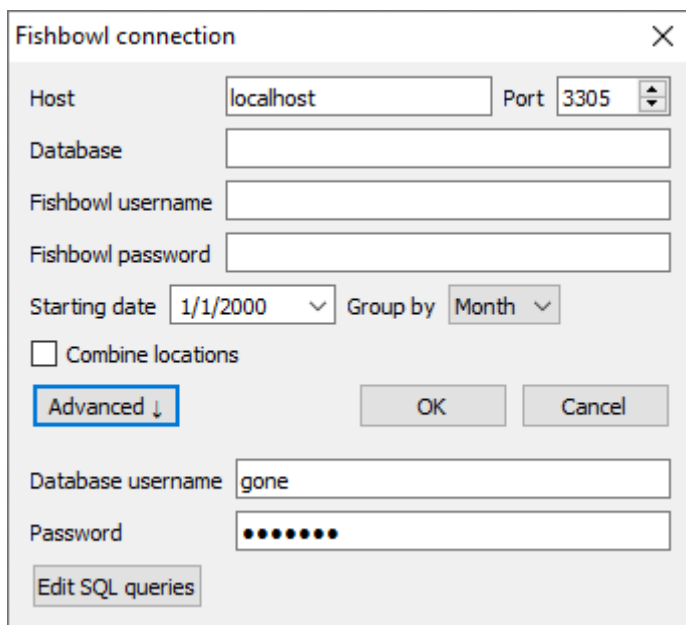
Fishbowl connection

Host localhost Port 3305

Database

Fishbowl username

Fishbowl password

Starting date 1/1/2000 Group by Month

Combine locations

Advanced ↓ OK Cancel

Database username gone

Password •••••••

Edit SQL queries